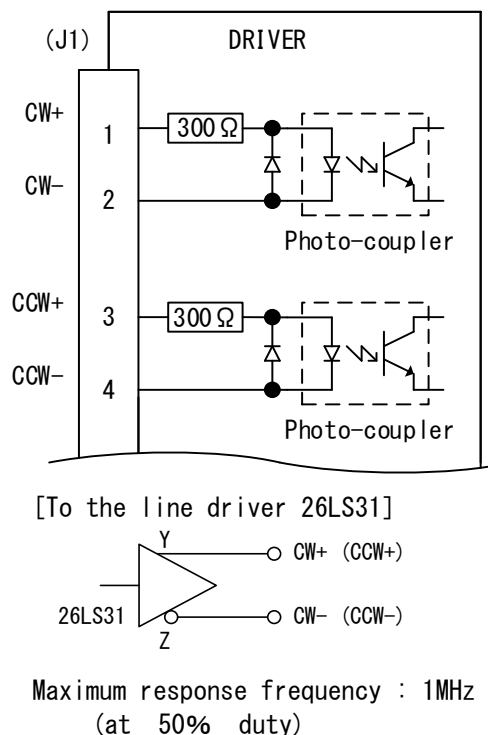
(J1)

DRIVER

CW+

1

300Ω

CW−

2

Photo-coupler

CCW+

3

300Ω

CCW−

4

Photo-coupler

[To the line driver 26LS31]

Y

CW+ (CCW+)

26LS31

CW− (CCW−)

Z

Maximum response frequency : 1MHz (at 50% duty)